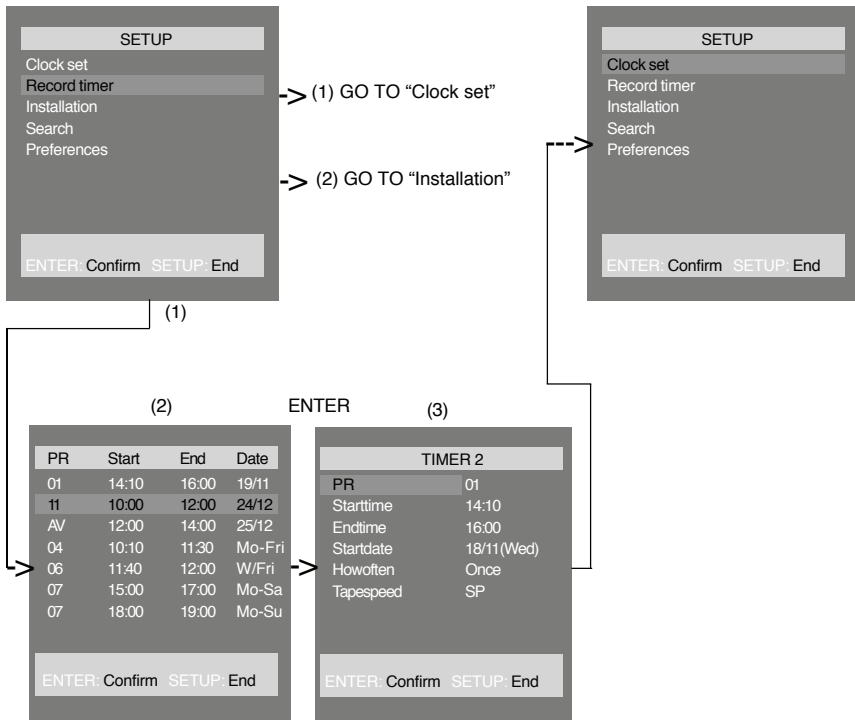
SETUP
Clock set
Record timer
Installation
Search
Preferences

ENTER: Confirm SETUP: End

(1) GO TO “Clock set”

(2) GO TO “Installation”

SETUP
Clock set
Record timer
Installation
Search
Preferences

ENTER: Confirm SETUP: End

(1)

(2)

ENTER

(3)

| PR | Start | End | Date |
|---|---|---|---|
| 01 | 14:10 | 16:00 | 19/11 |
| 11 | 10:00 | 12:00 | 24/12 |
| AV | 12:00 | 14:00 | 25/12 |
| 04 | 10:10 | 11:30 | Mo-Fri |
| 06 | 11:40 | 12:00 | W/Fri |
| 07 | 15:00 | 17:00 | Mo-Sa |
| 07 | 18:00 | 19:00 | Mo-Su |

ENTER: Confirm SETUP: End

TIMER 2

| | |
|---|---|
| PR | 01 |
| Starttime | 14:10 |
| Endtime | 16:00 |
| Startdate | 18/11(Wed) |
| Howoften | Once |
| Tapespeed | SP |

ENTER: Confirm SETUP: End